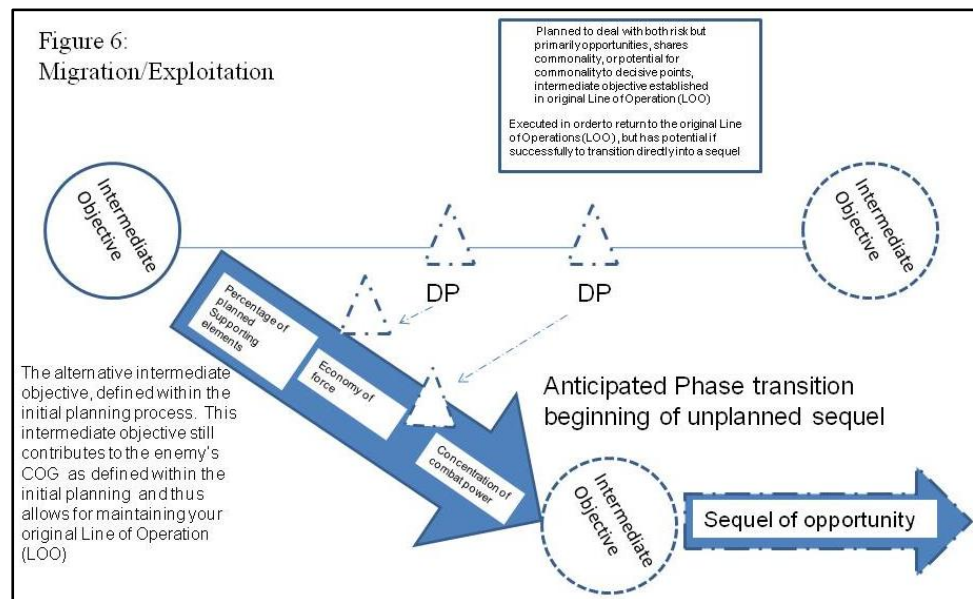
Figure 6:
Migration/Exploitation

Planned to deal with both risk but primarily opportunities, shares commonality, or potential for commonality to decisive points, intermediate objective established in original Line of Operation (LOO)

Executed in order to return to the original Line of Operations (LOO), but has potential if successfully to transition directly into a sequel

Intermediate Objective

Intermediate Objective

DP

DP

Percentage of planned Supporting elements

Economy of force

Concentration of combat power

The alternative intermediate objective, defined within the initial planning process. This intermediate objective still contributes to the enemy's COG as defined within the initial planning and thus allows for maintaining your original Line of Operation (LOO)

Anticipated Phase transition beginning of unplanned sequel

Intermediate Objective

Sequel of opportunity